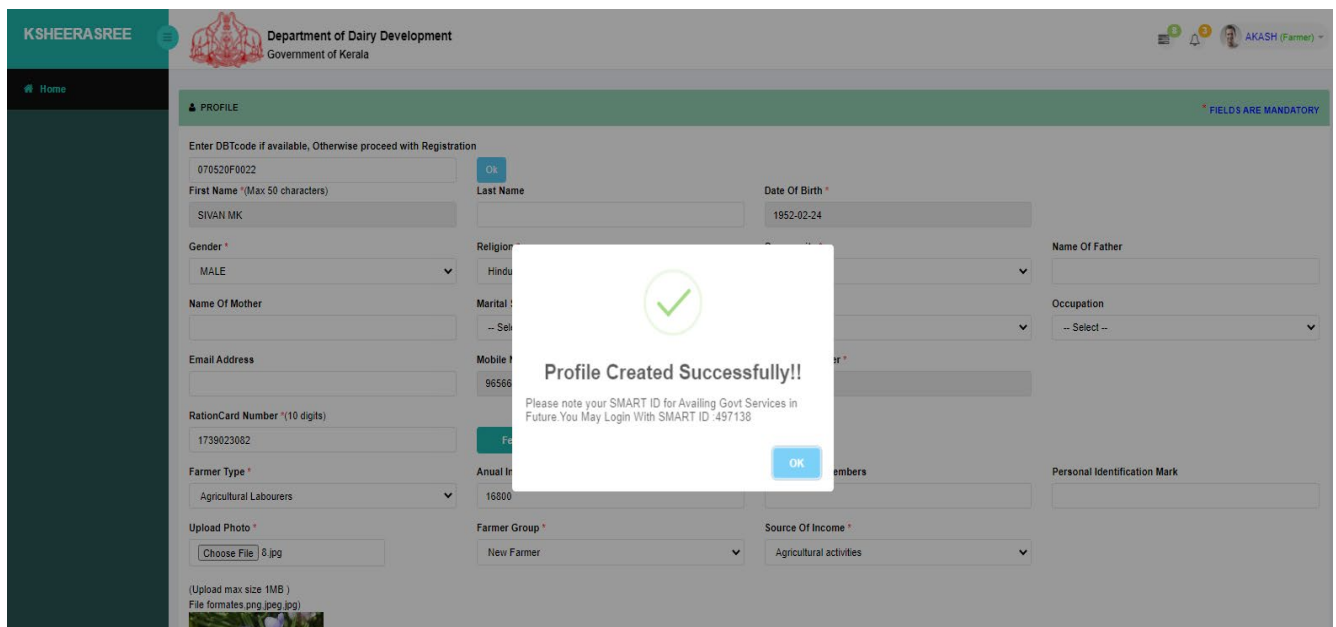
KSHEERASREE

Department of Dairy Development
Government of Kerala

0 0 AKASH (Farmer)

Home

PROFILE

* FIELDS ARE MANDATORY

Enter DBTcode if available, Otherwise proceed with Registration

070520F0022

Ok

First Name *(Max 50 characters)

SIVAN MK

Last Name

Date Of Birth *

1952-02-24

Gender *

MALE

Religion

Hindu

Name Of Father

Name Of Mother

Marital S

-- Sel

Occupation

-- Select --

Email Address

Mobile N

9656

er *

RationCard Number *(10 digits)

1739023082

Fe

Farmer Type *

Agricultural Labourers

Anual In

16800

embers

Personal Identification Mark

Upload Photo *

Choose File 8.jpg

Farmer Group *

New Farmer

Source Of Income *

Agricultural activities

(Upload max size 1MB )
File formates.png,jpeg,jpg)

Profile Created Successfully!!

Please note your SMART ID for Availing Govt Services in Future.You May Login With SMART ID :497138

OK